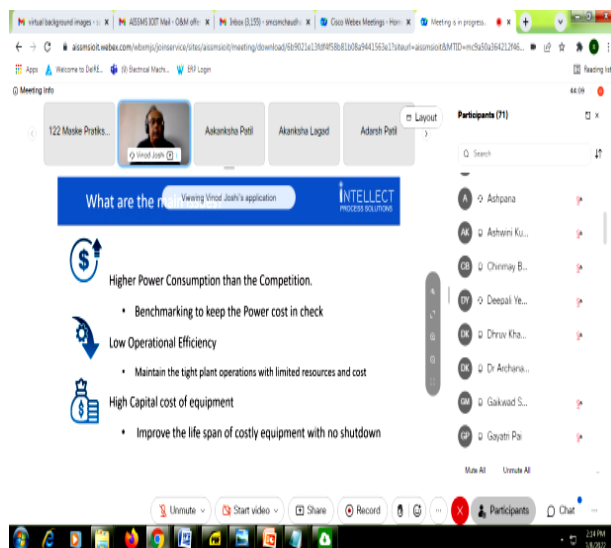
M virtual background images - s ×
M AISSMS IOIT Mail - O&M offe ×
M Inbox (3,155) - smcamchaudh ×
Cisco Webex Meetings - Hom ×
Meeting is in progress. ×

aissmsioit.webex.com/webappng/sites/aissmsioit/meeting/download/6b9021a13fdf4f58b81b08a9441563a1?siteurl=aissmsioit&MTID=mc9a50a364212f46...

Apps  Welcome to DeIT.E...  (8) Electrical Machi...  ERP Login  Reading list

Meeting info  44:09

122 Maske Pratiks...  Vinod Joshi  Aakanksha Patil  Akanksha Lagad  Adarsh Patil  Layout

Participants (71)

Search

What are the main  Viewing Vinod Joshi's application  INTELLECT PROCESS SOLUTIONS

Higher Power Consumption than the Competition.

• Benchmarking to keep the Power cost in check

Low Operational Efficiency

• Maintain the tight plant operations with limited resources and cost

High Capital cost of equipment

• Improve the life span of costly equipment with no shutdown

A Ashpana
AK Ashwini Ku...
CB Chinmay B...
DY Deepali Ye...
DK Dhruv Kha...
DK Dr Archana...
GM Gaikwad S...
GP Gayatri Pai

Mute All  Unmute All

Unmute  Start video  Share  Record  ...  Participants  Chat

2:14 PM
1/8/2022